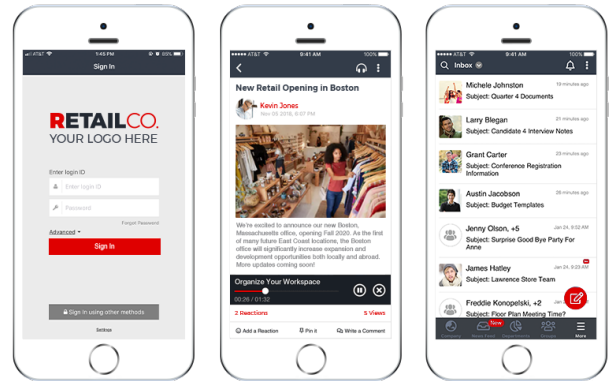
AT&T 1:45 PM

Sign In

RETAILCO.
YOUR LOGO HERE

Enter login ID

Enter login ID

Password

Forgot Password

Advanced

Sign In

Sign in using other methods

Settings

AT&T 9:41 AM 100%

New Retail Opening in Boston

Kevin Jones
Nov 09 2018, 6:07 PM

We're excited to announce our new Boston, Massachusetts office, opening Fall 2020. As the first of many future East Coast locations, the Boston office will significantly increase expansion and development opportunities both locally and abroad. More updates coming soon!

Organize Your Workspace

00:26 / 01:32

2 Reactions

5 Views

Add a Reaction

Pin it

Write a Comment

AT&T 9:41 AM 100%

Inbox

Michele Johnston
Subject: Quarter 4 Documents

Larry Blegan
Subject: Candidate 4 Interview Notes

Grant Carter
Subject: Conference Registration Information

Austin Jacobson
Subject: Budget Templates

Jenny Olson, +5
Jan 24, 9:32 AM
Subject: Surprise Good Bye Party For Anne

James Hatley
Jan 24, 9:32 AM
Subject: Lawrence Store Team

Freddie Konopelski, +2
Jan 24, 9:32 AM
Subject: Floor Plan Meeting Time?

Company News Feed New Departments Groups More